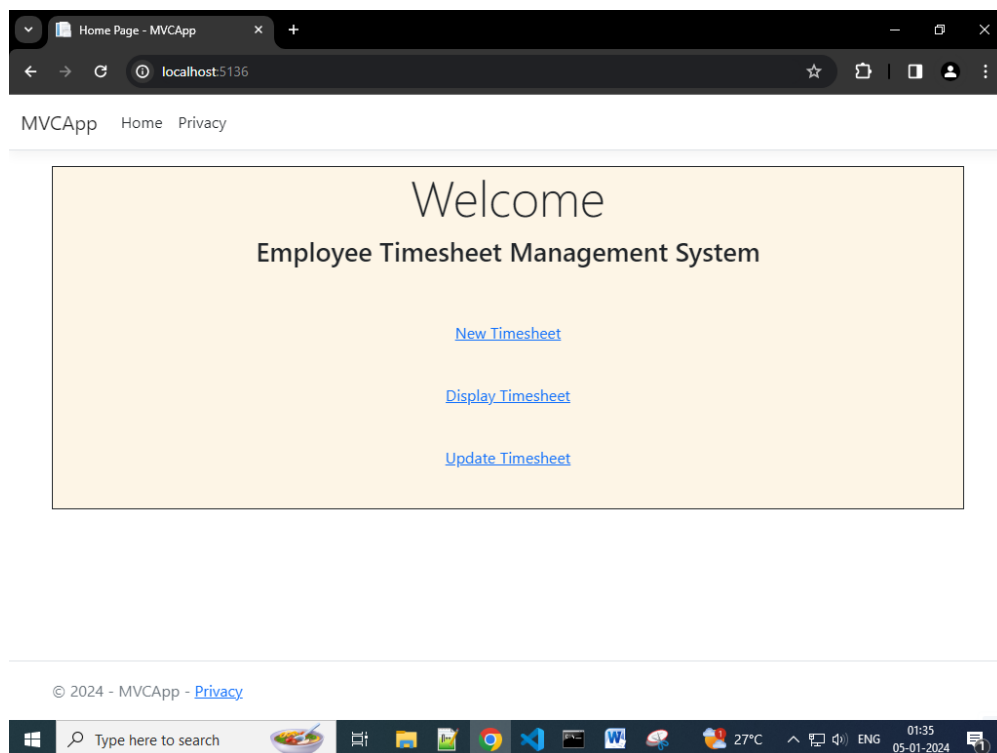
Home Page - MVCApp

localhost:5136

MVCApp Home Privacy

Welcome

Employee Timesheet Management System

New Timesheet

Display Timesheet

Update Timesheet

© 2024 - MVCApp - Privacy

Type here to search

27°C ENG 01:35 05-01-2024